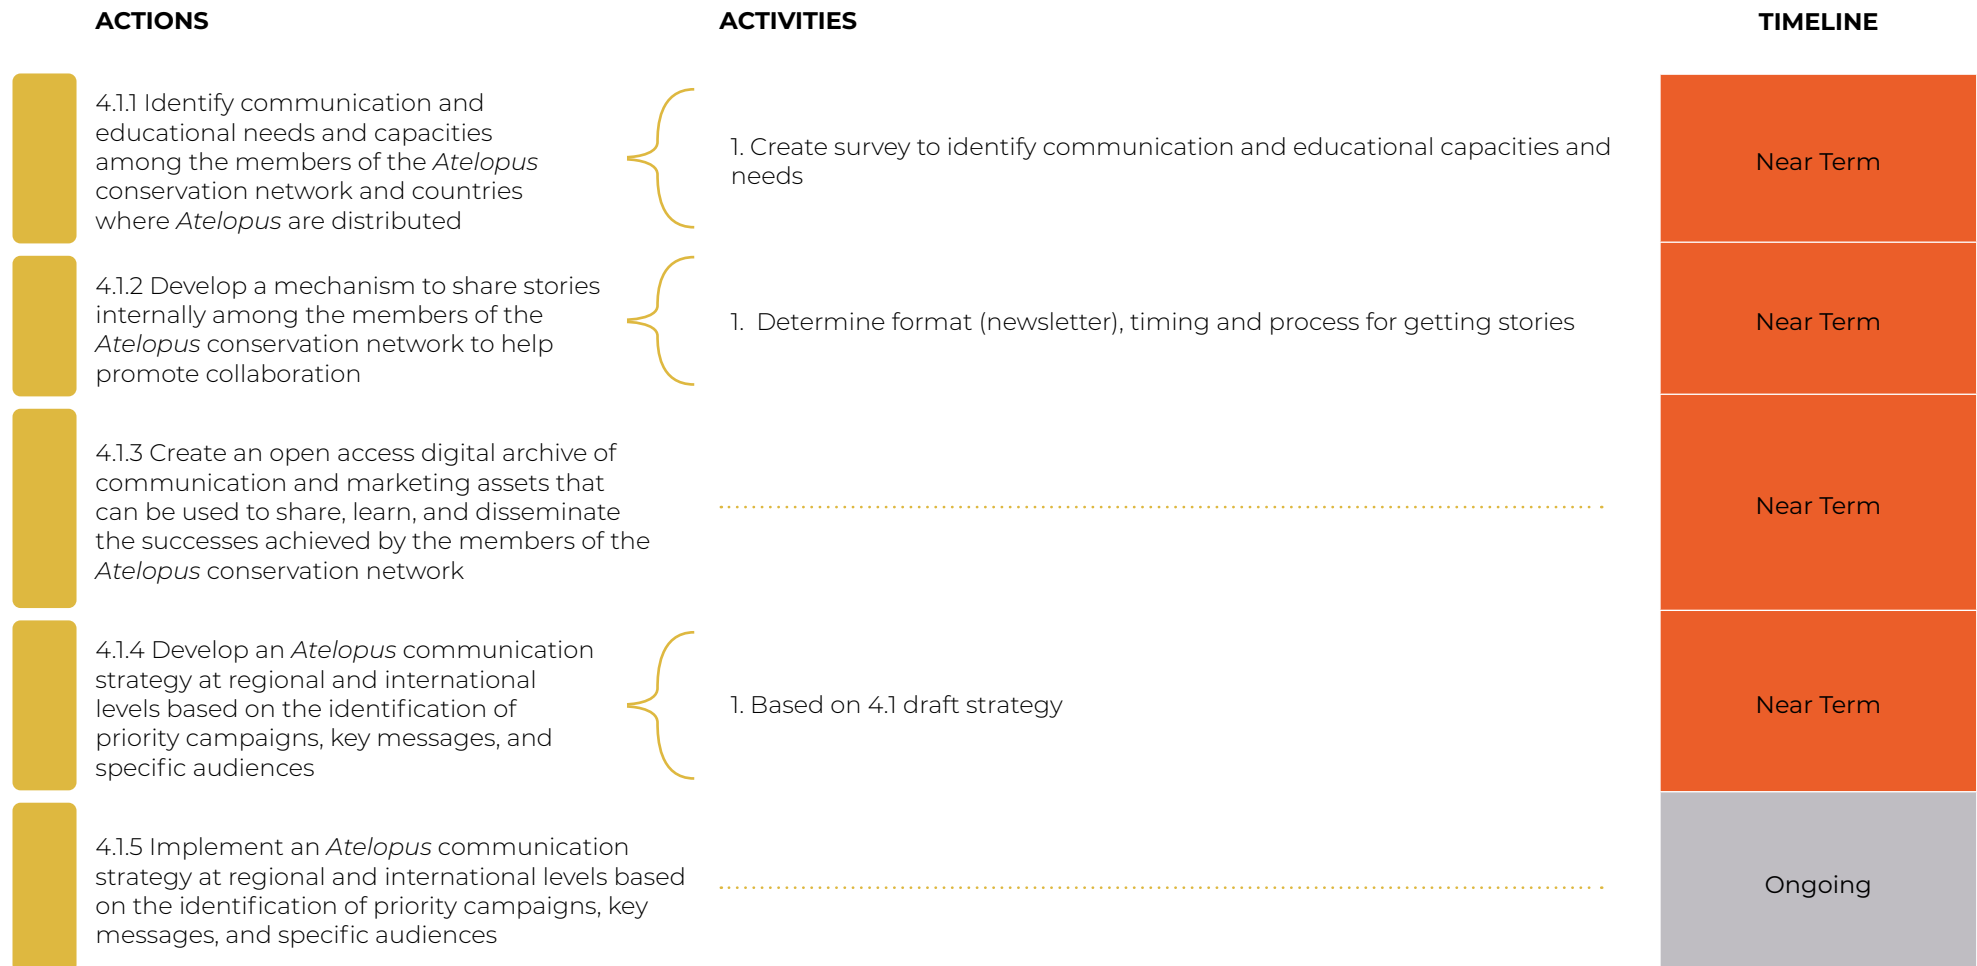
| ACTIONS | ACTIVITIES | TIMELINE |
|---|---|---|
| 4.1.1 Identify communication and educational needs and capacities among the members of the *Atelopus* conservation network and countries where *Atelopus* are distributed | 1. Create survey to identify communication and educational capacities and needs | Near Term |
| 4.1.2 Develop a mechanism to share stories internally among the members of the *Atelopus* conservation network to help promote collaboration | 1. Determine format (newsletter), timing and process for getting stories | Near Term |
| 4.1.3 Create an open access digital archive of communication and marketing assets that can be used to share, learn, and disseminate the successes achieved by the members of the *Atelopus* conservation network | | Near Term |
| 4.1.4 Develop an *Atelopus* communication strategy at regional and international levels based on the identification of priority campaigns, key messages, and specific audiences | 1. Based on 4.1 draft strategy | Near Term |
| 4.1.5 Implement an *Atelopus* communication strategy at regional and international levels based on the identification of priority campaigns, key messages, and specific audiences | | Ongoing |